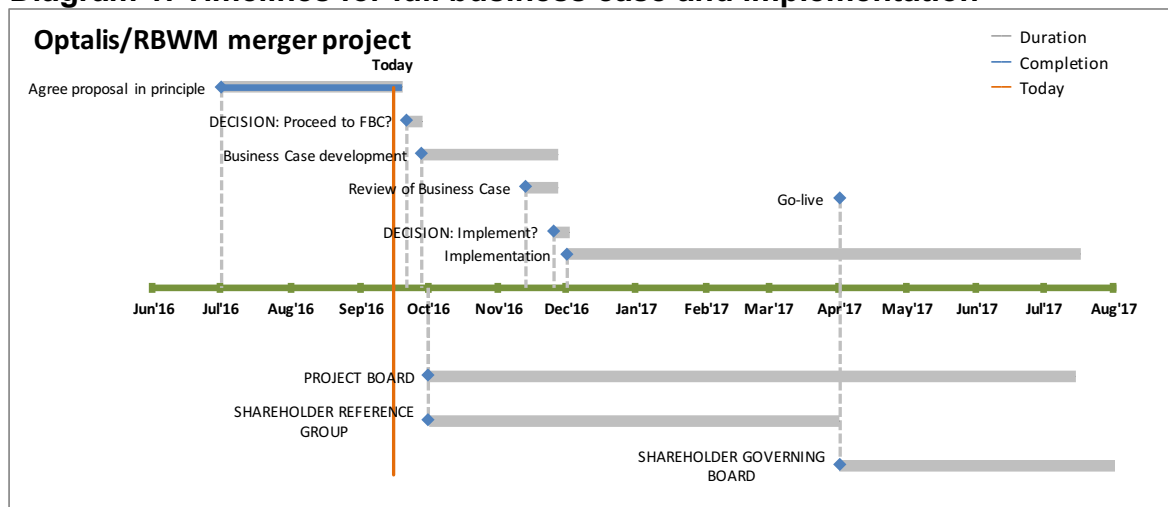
Diagram 1: Timelines for full business case and implementation

Optalis/RBWM merger project

Duration
Completion
Today

Today

Agree proposal in principle

DECISION: Proceed to FBC?

Business Case development

Review of Business Case

Go-live

DECISION: Implement?

Implementation

Jun'16 Jul'16 Aug'16 Sep'16 Oct'16 Nov'16 Dec'16 Jan'17 Feb'17 Mar'17 Apr'17 May'17 Jun'17 Jul'17 Aug'17

PROJECT BOARD

SHAREHOLDER REFERENCE GROUP

SHAREHOLDER GOVERNING BOARD